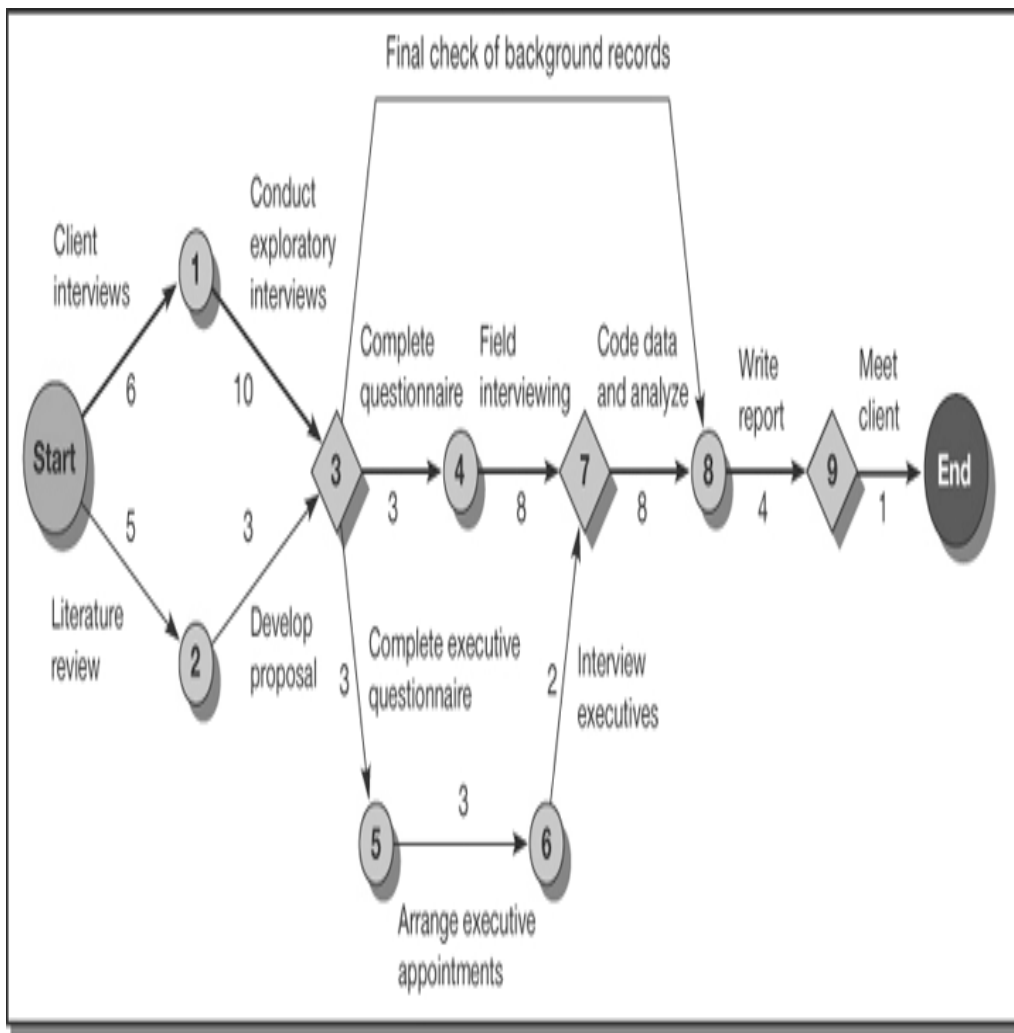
Final check of background records

Client interviews

1

Conduct exploratory interviews

6

10

Start

3

Complete questionnaire

Field interviewing

Code data and analyze

Write report

Meet client

4

7

8

9

End

3

8

8

4

1

5

3

Literature review

2

Develop proposal

3

Complete executive questionnaire

2

Interview executives

3

5

6

Arrange executive appointments